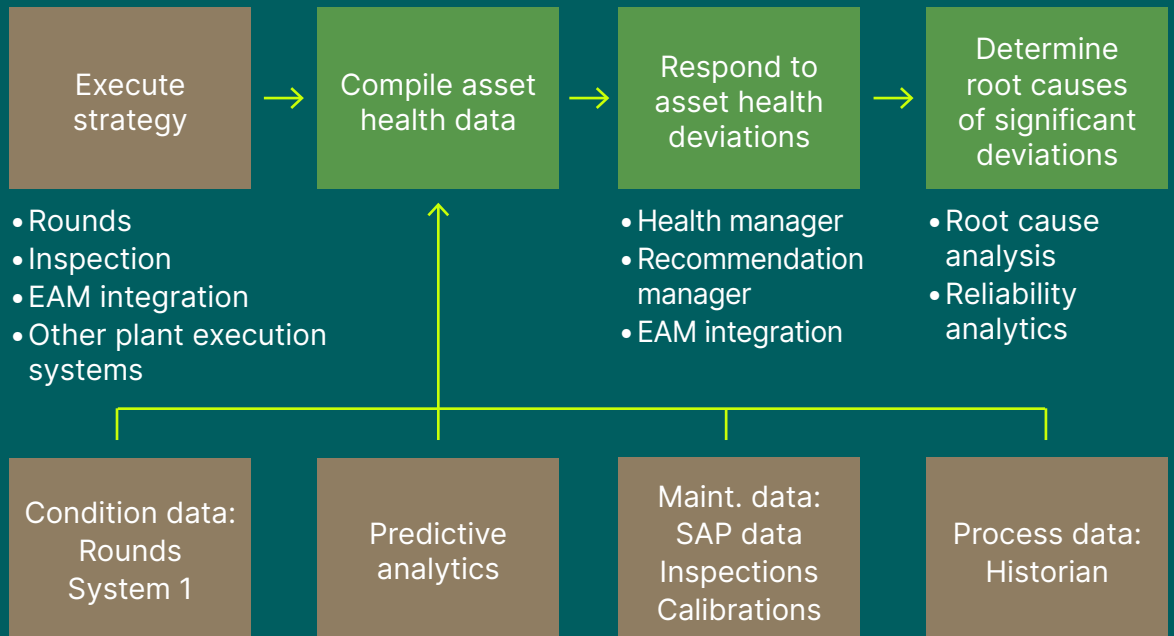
Execute strategy

Compile asset health data

Respond to asset health deviations

Determine root causes of significant deviations

• Rounds
• Inspection
• EAM integration
• Other plant execution systems

• Health manager
• Recommendation manager
• EAM integration

• Root cause analysis
• Reliability analytics

Condition data:
Rounds
System 1

Predictive analytics

Maint. data:
SAP data
Inspections
Calibrations

Process data:
Historian